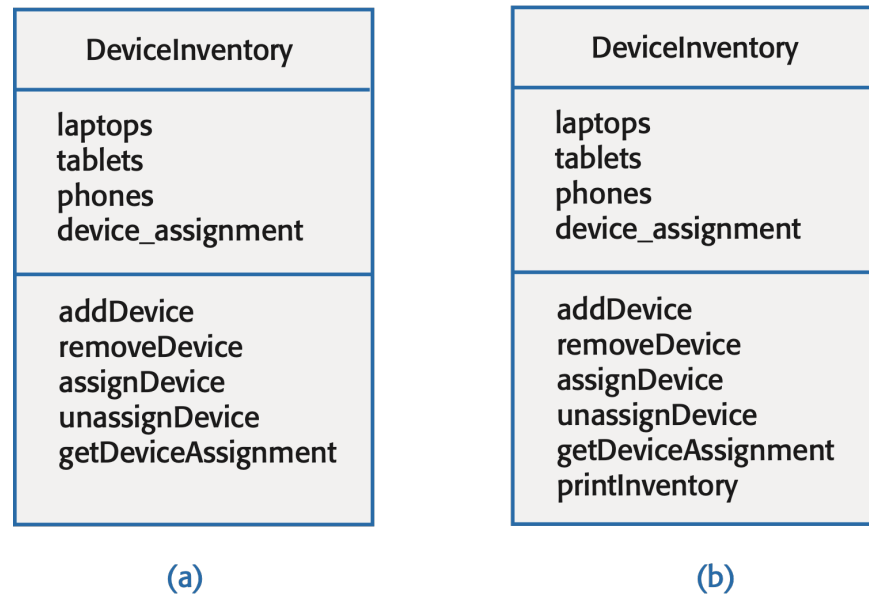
DeviceInventory

laptops
tablets
phones
device_assignment

addDevice
removeDevice
assignDevice
unassignDevice
getDeviceAssignment

(a)

DeviceInventory

laptops
tablets
phones
device_assignment

addDevice
removeDevice
assignDevice
unassignDevice
getDeviceAssignment
printInventory

(b)